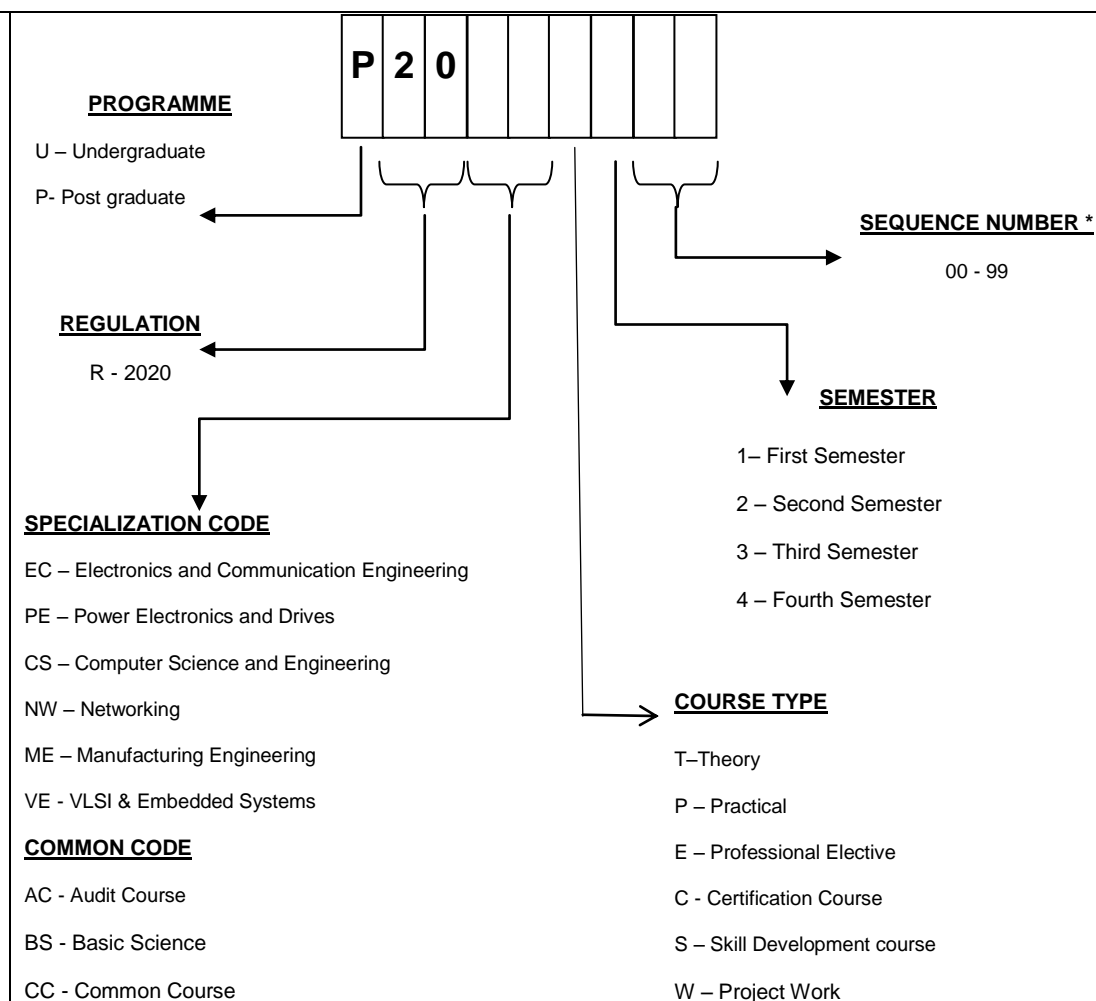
| P | 2 | 0 | | | | | | |
|---|---|---|---|---|---|---|---|---|

PROGRAMME

U – Undergraduate

P- Post graduate

REGULATION

R - 2020

SPECIALIZATION CODE

EC – Electronics and Communication Engineering

PE – Power Electronics and Drives

CS – Computer Science and Engineering

NW – Networking

ME – Manufacturing Engineering

VE - VLSI & Embedded Systems

COMMON CODE

AC - Audit Course

BS - Basic Science

CC - Common Course

SEQUENCE NUMBER *

00 - 99

SEMESTER

1– First Semester

2 – Second Semester

3 – Third Semester

4 – Fourth Semester

COURSE TYPE

T–Theory

P – Practical

E – Professional Elective

C - Certification Course

S – Skill Development course

W – Project Work